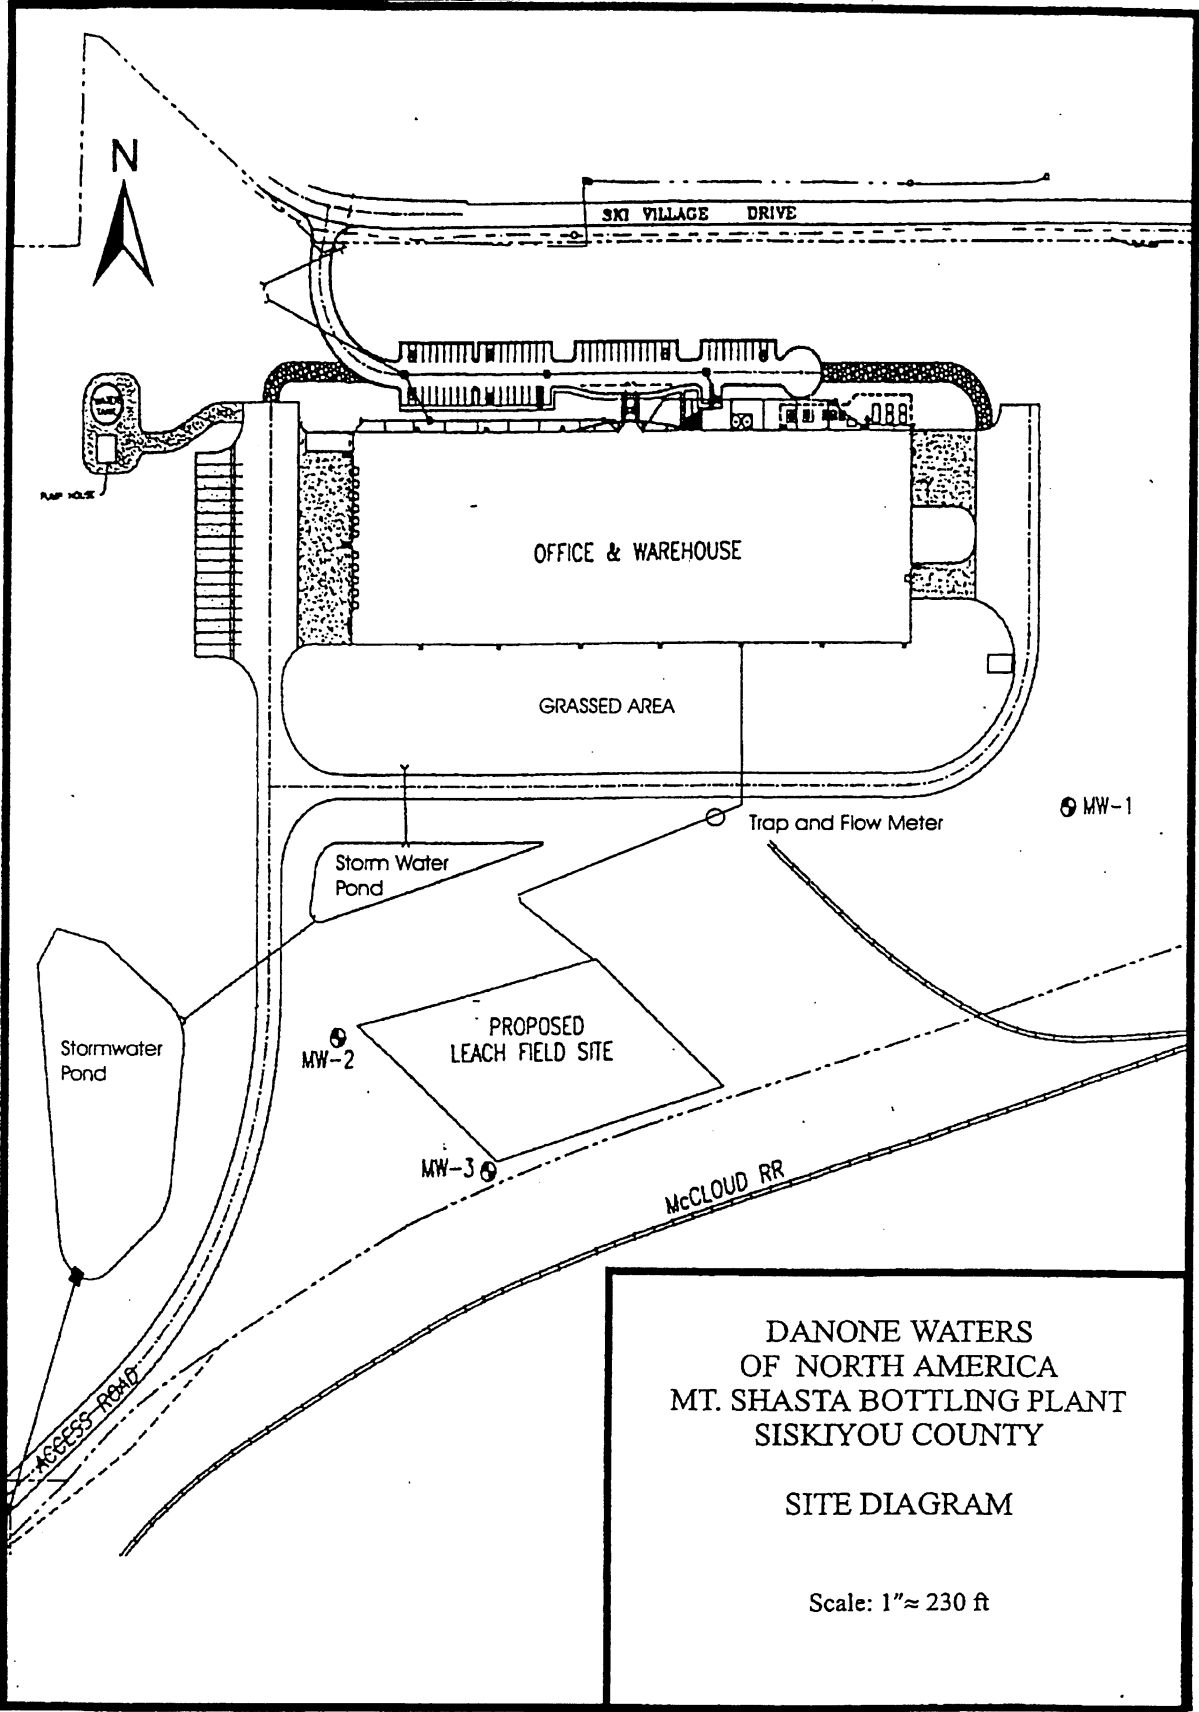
N

SKI VILLAGE DRIVE

WATER TANK

PUMP HOUSE

OFFICE & WAREHOUSE

GRASSED AREA

MW-1

Trap and Flow Meter

Storm Water Pond

Stormwater Pond

PROPOSED LEACH FIELD SITE

MW-2

MW-3

McCLOUD RR

ACCESS ROAD

DANONE WATERS
OF NORTH AMERICA
MT. SHASTA BOTTLING PLANT
SISKIYOU COUNTY

SITE DIAGRAM

Scale: 1"≈ 230 ft